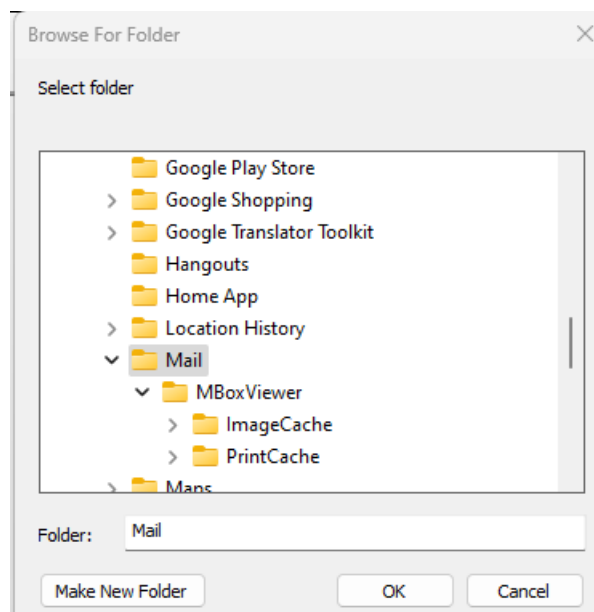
Browse For Folder

Select folder

Google Play Store
Google Shopping
Google Translator Toolkit
Hangouts
Home App
Location History
Mail
MBoxViewer
ImageCache
PrintCache
Maps

Folder: Mail

Make New Folder
OK
Cancel